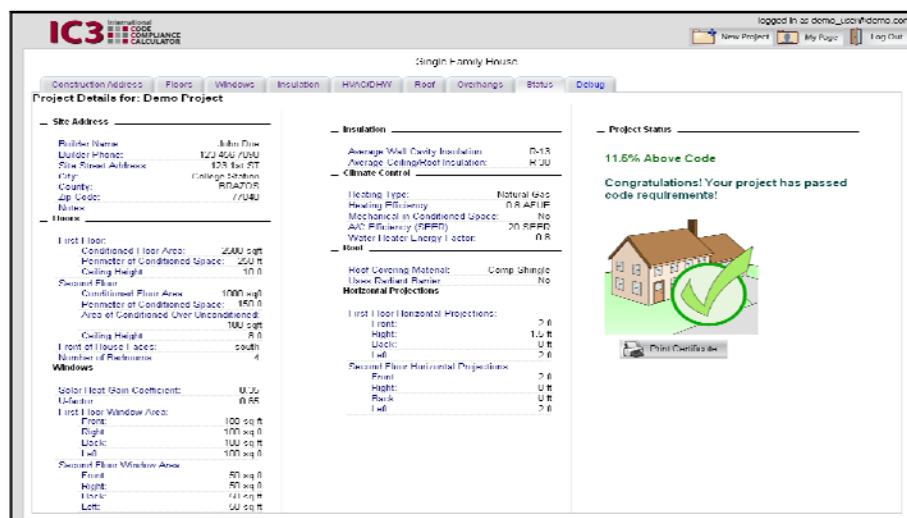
IC3 International CODE COMPLIANCE CALCULATOR

logged in as demo_user@demo.com

New Project | My Page | Log Out

Single Family House

Construction Address | Floors | Windows | Insulation | HVAC/DHW | Roof | Overhangs | Status | Debug

Project Details for: Demo Project

Site Address

Builder Name: John Doe
Builder Phone: 123 456 7890
Site Street Address: 123 1st ST
City: College Station
County: BRAZOS
Zip Code: 77840
Notes:

Floors

First Floor:
Conditioned Floor Area: 2000 sqft
Perimeter of Conditioned Space: 250 ft
Ceiling Height: 10.0
Second Floor:
Conditioned Floor Area: 1000 sqft
Perimeter of Conditioned Space: 150.0
Area of Conditioned Over Unconditioned: 100 sqft
Ceiling Height: 8.0
Front of House Faces: south
Number of Bedrooms: 4

Windows

Solar Heat Gain Coefficient: 0.35
U-factor: 0.55
First Floor Window Area:
Front: 100 sq ft
Right: 100 sq ft
Back: 100 sq ft
Left: 100 sq ft
Second Floor Window Area:
Front: 50 sq ft
Right: 50 sq ft
Back: 40 sq ft
Left: 60 sq ft

Insulation

Average Wall Cavity Insulation: R-13
Average Ceiling/Roof Insulation: R-30

Climate Control

Heating Type: Natural Gas
Heating Efficiency: 0.8 AFUE
Mechanical in Conditioned Space: No
A/C Efficiency (SEER): 20 SEER
Water Heater Energy Factor: 0.8

Roof

Roof Covering Material: Comp Shingle
Uses Radiant Barrier: No

Horizontal Projections

First Floor Horizontal Projections:
Front: 2.0
Right: 1.5 ft
Back: 0 ft
Left: 2.0
Second Floor Horizontal Projections:
Front: 2.0
Right: 0 ft
Back: 0 ft
Left: 2.0

Project Status

11.6% Above Code

Congratulations! Your project has passed code requirements!

Print Certificate